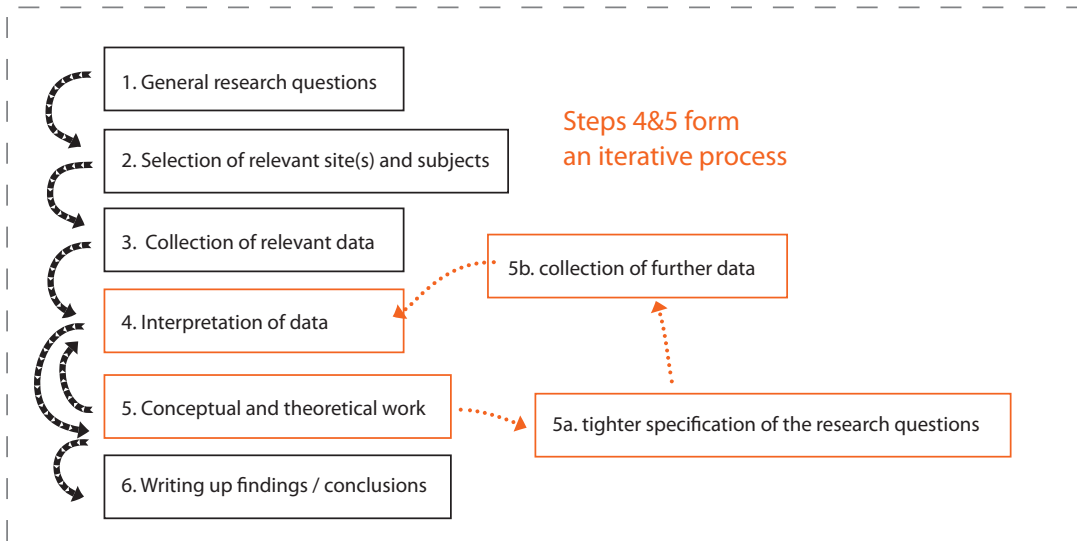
1. General research questions

2. Selection of relevant site(s) and subjects

3. Collection of relevant data

4. Interpretation of data

5. Conceptual and theoretical work

6. Writing up findings / conclusions

Steps 4&5 form an iterative process

5b. collection of further data

5a. tighter specification of the research questions